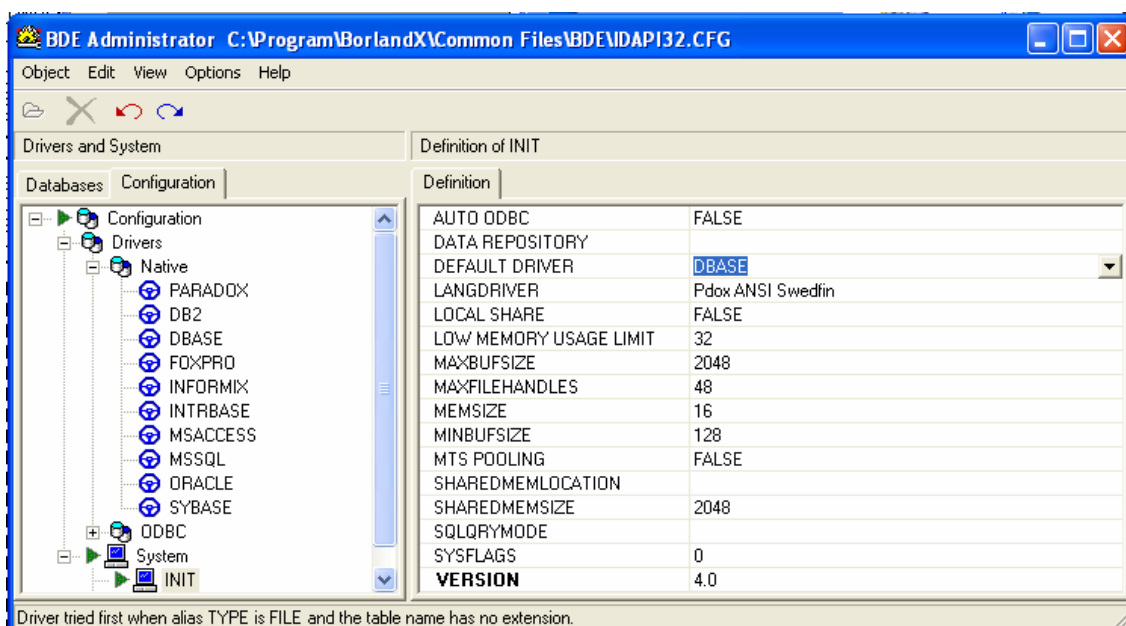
BDE Administrator C:\Program\BorlandX\Common Files\BDE\IDAPI32.CFG

Object Edit View Options Help

Drivers and System

Definition of INIT

Databases Configuration

Definition

Configuration
Drivers
Native
PARADOX
DB2
DBASE
FOXPRO
INFORMIX
INTRBASE
MSACCESS
MSSQL
ORACLE
SYBASE
ODBC
System
INIT

| | |
|---|---|
| AUTO ODBC | FALSE |
| DATA REPOSITORY | |
| DEFAULT DRIVER | DBASE |
| LANGDRIVER | Pdox ANSI Swedfin |
| LOCAL SHARE | FALSE |
| LOW MEMORY USAGE LIMIT | 32 |
| MAXBUFSIZE | 2048 |
| MAXFILEHANDLES | 48 |
| MEMSIZE | 16 |
| MINBUFSIZE | 128 |
| MTS POOLING | FALSE |
| SHAREDMEMLOCATION | |
| SHAREDMEMSIZE | 2048 |
| SQLQRYMODE | |
| SYSFLAGS | 0 |
| VERSION | 4.0 |

Driver tried first when alias TYPE is FILE and the table name has no extension.